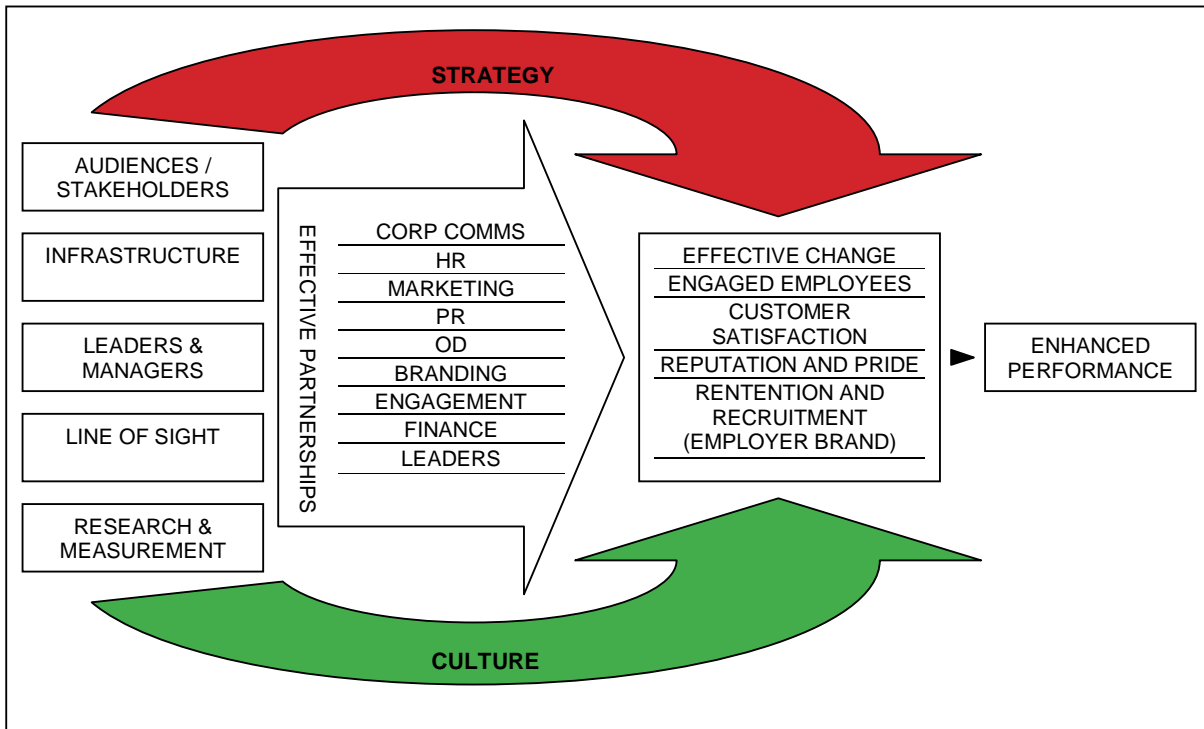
STRATEGY

AUDIENCES / STAKEHOLDERS

INFRASTRUCTURE

LEADERS & MANAGERS

LINE OF SIGHT

RESEARCH & MEASUREMENT

EFFECTIVE PARTNERSHIPS

CORP COMMS
HR
MARKETING
PR
OD
BRANDING
ENGAGEMENT
FINANCE
LEADERS

EFFECTIVE CHANGE
ENGAGED EMPLOYEES
CUSTOMER SATISFACTION
REPUTATION AND PRIDE
RENTENTION AND RECRUITMENT (EMPLOYER BRAND)

ENHANCED PERFORMANCE

CULTURE